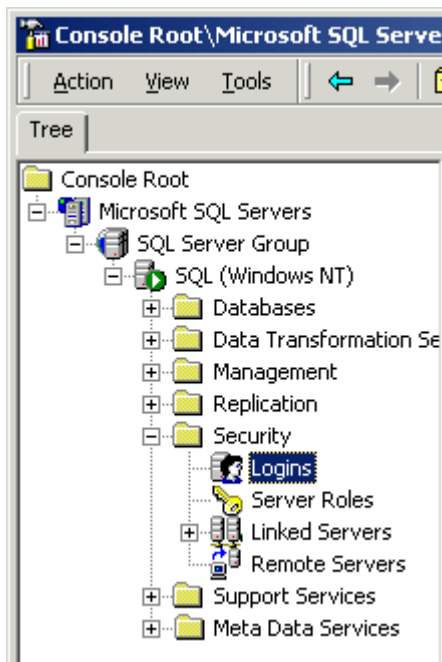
Console Root\Microsoft SQL Serve

Action View Tools

Tree

Console Root
Microsoft SQL Servers
SQL Server Group
SQL (Windows NT)
Databases
Data Transformation Se
Management
Replication
Security
Logins
Server Roles
Linked Servers
Remote Servers
Support Services
Meta Data Services